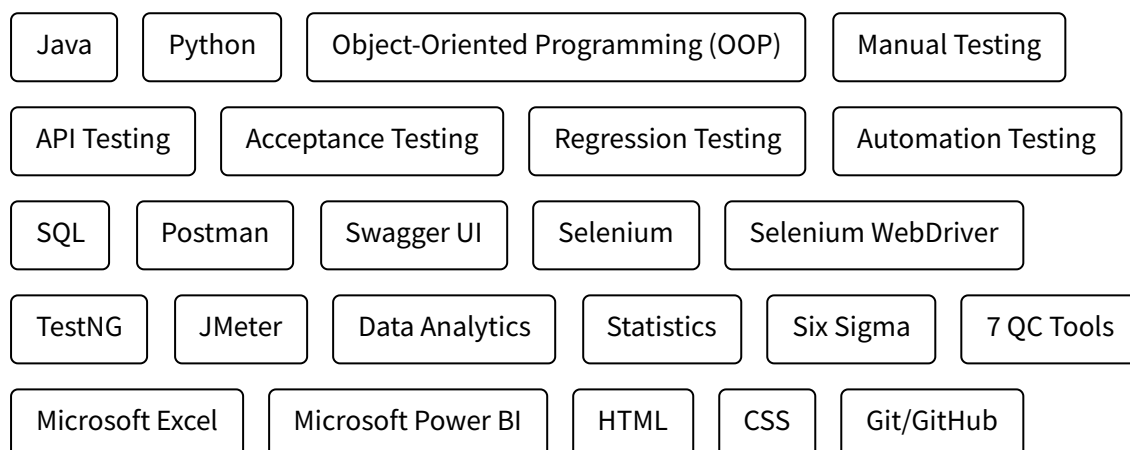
Java
Python
Object-Oriented Programming (OOP)
Manual Testing
API Testing
Acceptance Testing
Regression Testing
Automation Testing
SQL
Postman
Swagger UI
Selenium
Selenium WebDriver
TestNG
JMeter
Data Analytics
Statistics
Six Sigma
7 QC Tools
Microsoft Excel
Microsoft Power BI
HTML
CSS
Git/GitHub